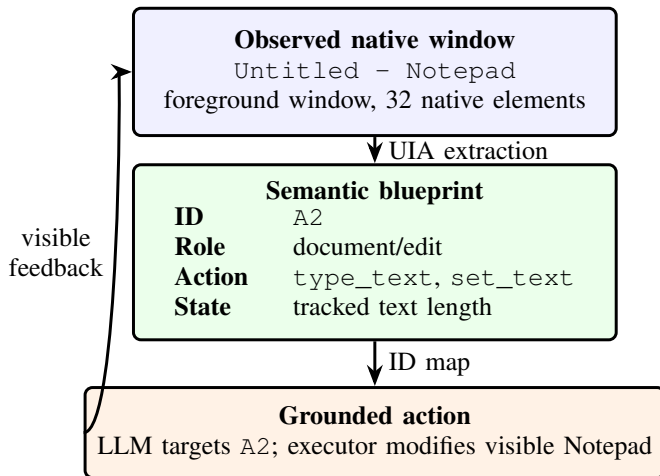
**Observed native window**
Untitled - Notepad
foreground window, 32 native elements

UIA extraction

**Semantic blueprint**

| | |
|---|---|
| **ID** | A2 |
| **Role** | document/edit |
| **Action** | type_text, set_text |
| **State** | tracked text length |

visible feedback

ID map

**Grounded action**
LLM targets A2; executor modifies visible Notepad